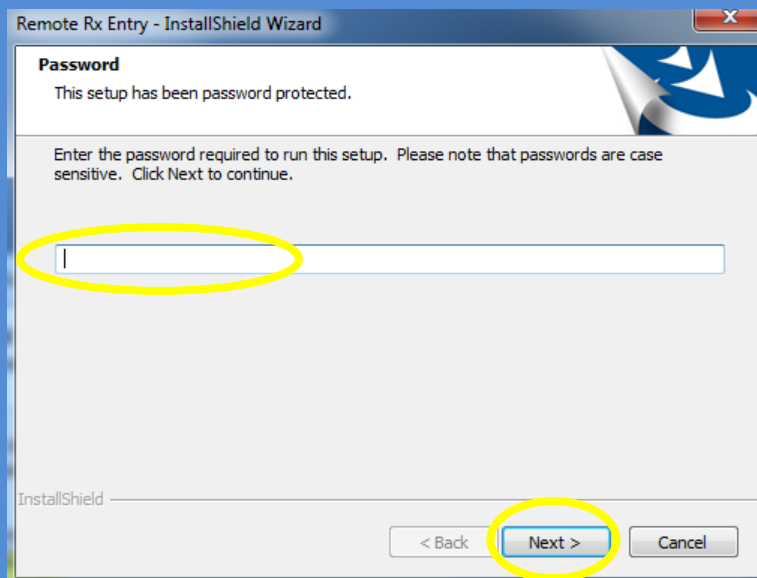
Remote Rx Entry - InstallShield Wizard

Password

This setup has been password protected.

Enter the password required to run this setup. Please note that passwords are case sensitive. Click Next to continue.

InstallShield

< Back

Next >

Cancel